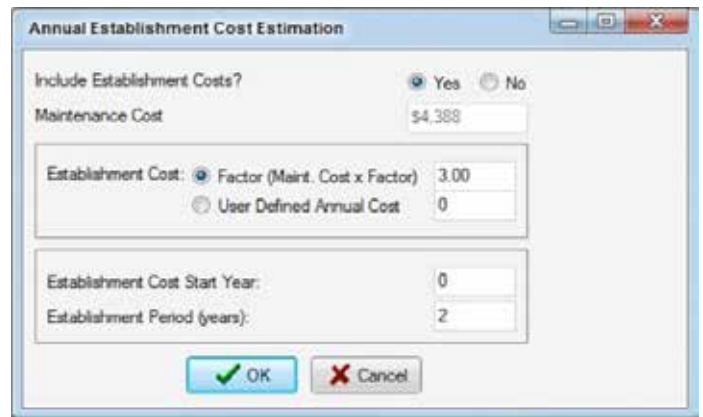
Annual Establishment Cost Estimation

Include Establishment Costs? Yes No

Maintenance Cost $4,388

Establishment Cost: Factor (Maint. Cost x Factor) 3.00

User Defined Annual Cost 0

Establishment Cost Start Year: 0

Establishment Period (years): 2

OK Cancel